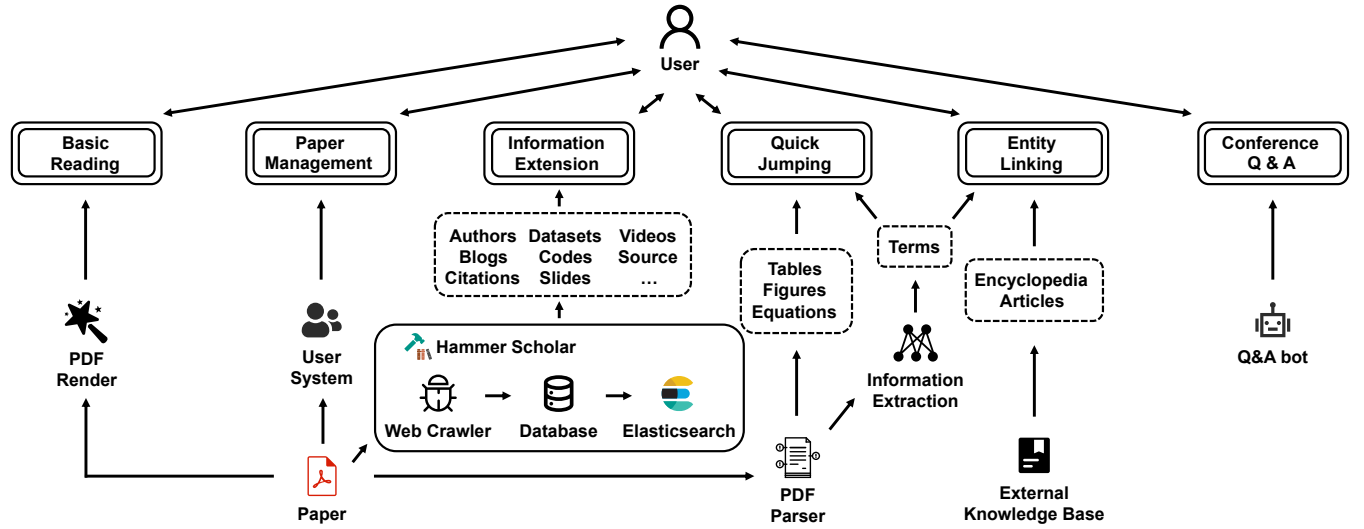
User

Basic Reading

Paper Management

Information Extension

Quick Jumping

Entity Linking

Conference Q & A

Authors Blogs Citations
Datasets Codes Slides
Videos Source …

Tables Figures Equations

Terms

Encyclopedia Articles

PDF Render

User System

Hammer Scholar

Web Crawler

Database

Elasticsearch

Information Extraction

Q&A bot

Paper

PDF Parser

External Knowledge Base